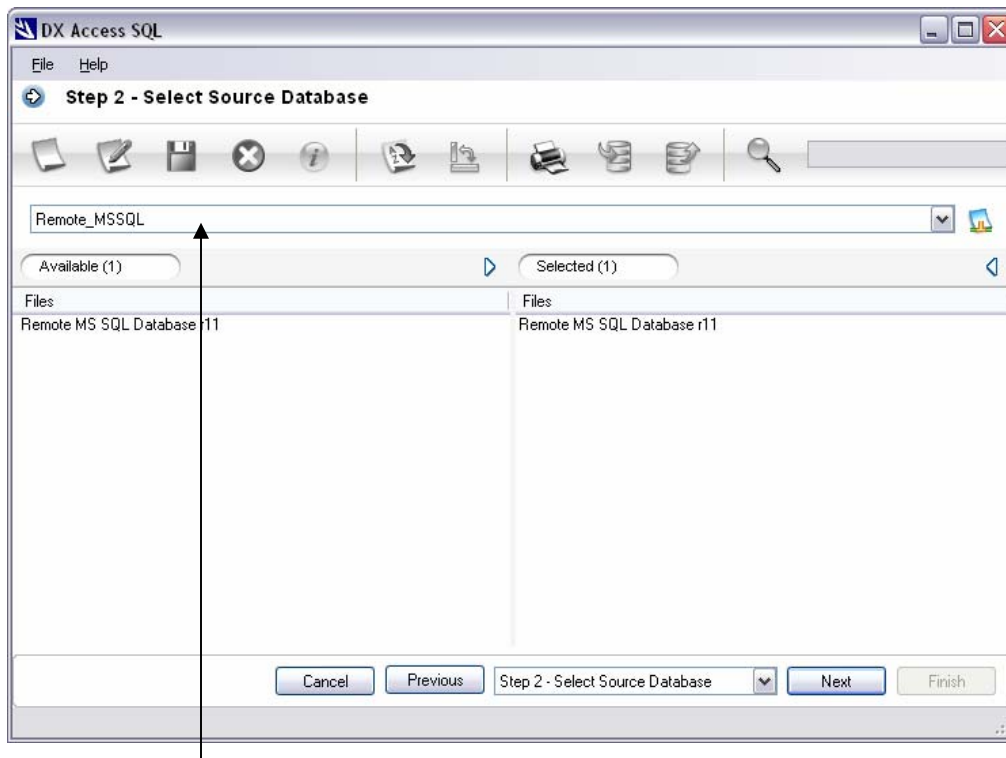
DX Access SQL

File Help

Step 2 - Select Source Database

Remote_MSSQL

Available (1)

Selected (1)

Files

Remote MS SQL Database r11

Files

Remote MS SQL Database r11

Cancel

Previous

Step 2 - Select Source Database

Next

Finish